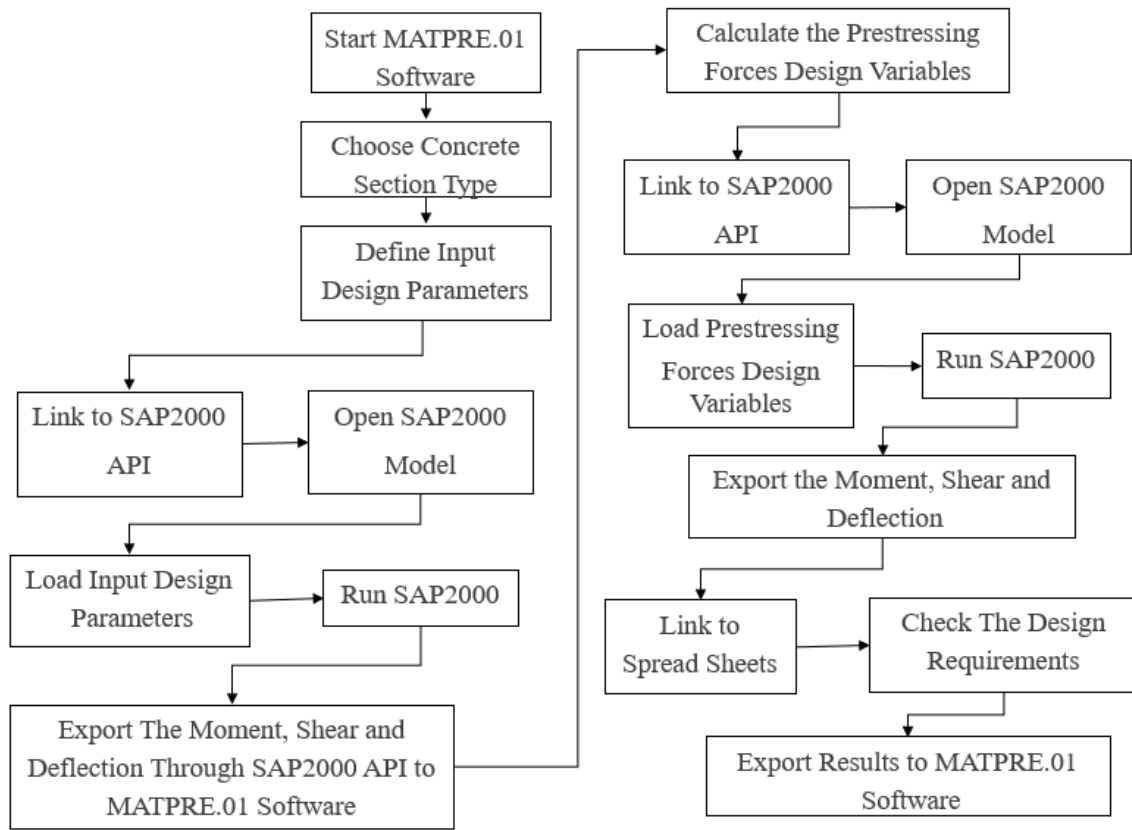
Start MATPRE.01 Software

Choose Concrete Section Type

Define Input Design Parameters

Link to SAP2000 API

Open SAP2000 Model

Load Input Design Parameters

Run SAP2000

Export The Moment, Shear and Deflection Through SAP2000 API to MATPRE.01 Software

Calculate the Prestressing Forces Design Variables

Link to SAP2000 API

Open SAP2000 Model

Load Prestressing Forces Design Variables

Run SAP2000

Export the Moment, Shear and Deflection

Link to Spread Sheets

Check The Design Requirements

Export Results to MATPRE.01 Software